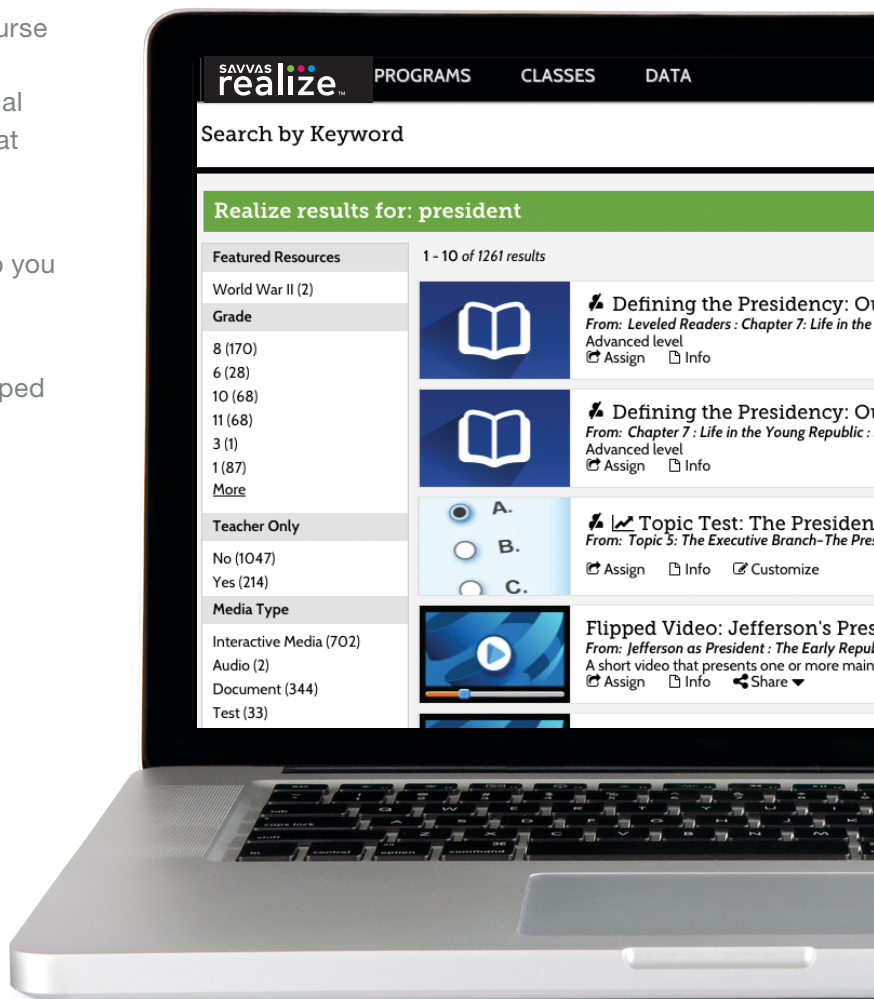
urse

al
at

o you

ped

SAVVAS realize PROGRAMS CLASSES DATA

Search by Keyword

Realize results for: president

Featured Resources
World War II (2)
Grade
8 (170)
6 (28)
10 (68)
11 (68)
3 (1)
1 (87)
More
Teacher Only
No (1047)
Yes (214)
Media Type
Interactive Media (702)
Audio (2)
Document (344)
Test (33)

1 - 10 of 1261 results

Defining the Presidency: Ou
From: Leveled Readers : Chapter 7: Life in the
Advanced level
Assign Info

Defining the Presidency: Ou
From: Chapter 7 : Life in the Young Republic :
Advanced level
Assign Info

A.
B.
C.
Topic Test: The Presiden
From: Topic 5: The Executive Branch-The Pres
Assign Info Customize

Flipped Video: Jefferson's Pres
From: Jefferson as President : The Early Repub
A short video that presents one or more main
Assign Info Share